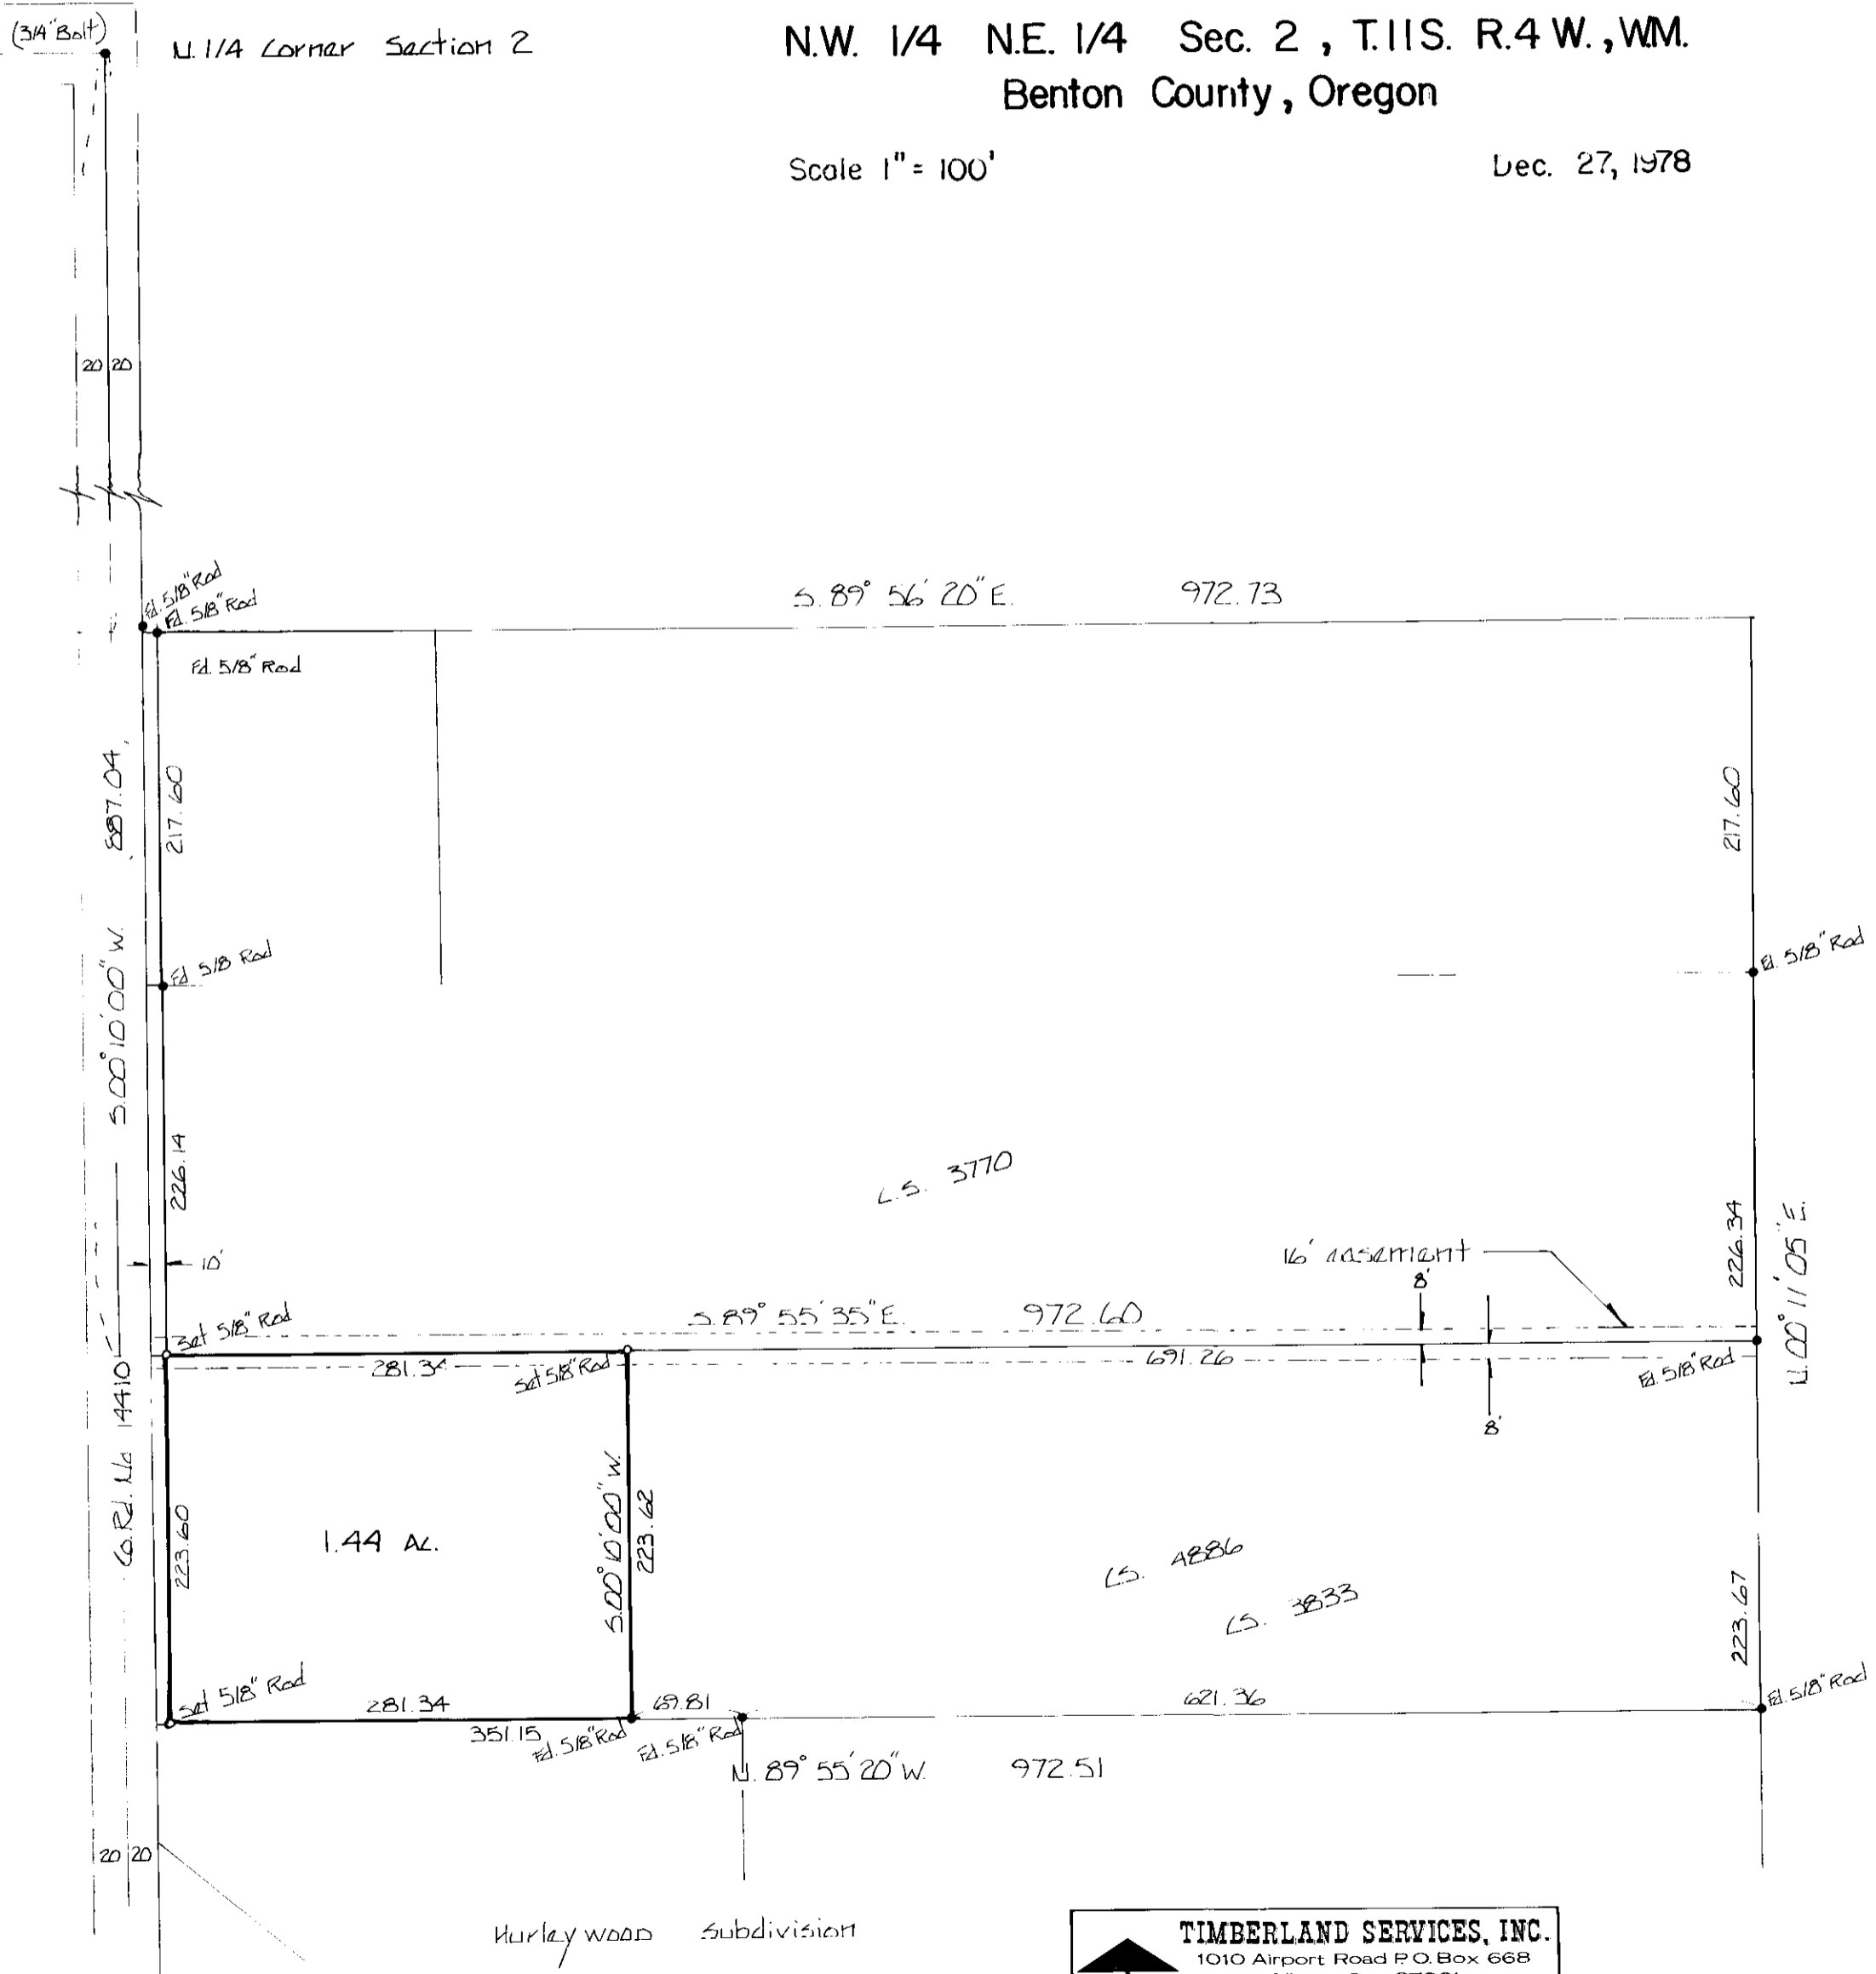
(3/4" Bolt)

N. 1/4 Corner Section 2

N.W. 1/4 N.E. 1/4 Sec. 2 , T.11S. R.4 W. , W.M.
Benton County, Oregon

Scale 1" = 100'

Dec. 27, 1978

20 20

Fd. 5/8" Rod
Fd. 5/8" Rod

S. 89° 56' 20" E.

972.73

Fd. 5/8" Rod

587.04'

217.60

217.60

S. 00° 10' 00" W.

Fd. 5/8 Rod

Fd. 5/8" Rod

226.14

L.S. 3770

10'

16' easement

8'

226.34

N. 00° 11' 05" E.

Set 5/8" Rod

S. 89° 55' 35" E.

972.60

281.34

Set 5/8" Rod

691.26

Fd. 5/8" Rod

8'

Co. Rd. No. 14410

223.60

1.44 Ac.

S. 00° 10' 00" W.

223.62

L.S. 4886

L.S. 3833

223.67

Set 5/8" Rod

281.34

69.81

621.36

Fd. 5/8" Rod

351.15

Fd. 5/8" Rod

Fd. 5/8" Rod

N. 89° 55' 20" W.

972.51

20 20

Hurley wood Subdivision

TIMBERLAND SERVICES, INC.
1010 Airport Road P.O. Box 668
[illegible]